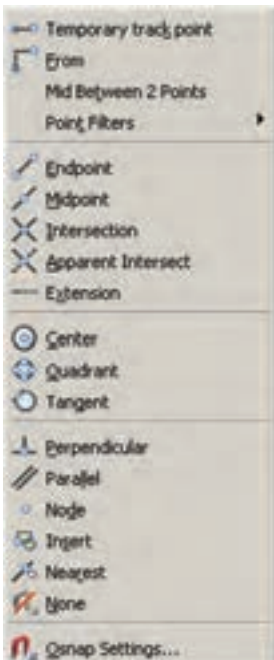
Temporary track point
From
Mid Between 2 Points
Point Filters
Endpoint
Midpoint
Intersection
Apparent Intersect
Extension
Center
Quadrant
Tangent
Perpendicular
Parallel
Node
Insert
Nearest
None
Osnap Settings...